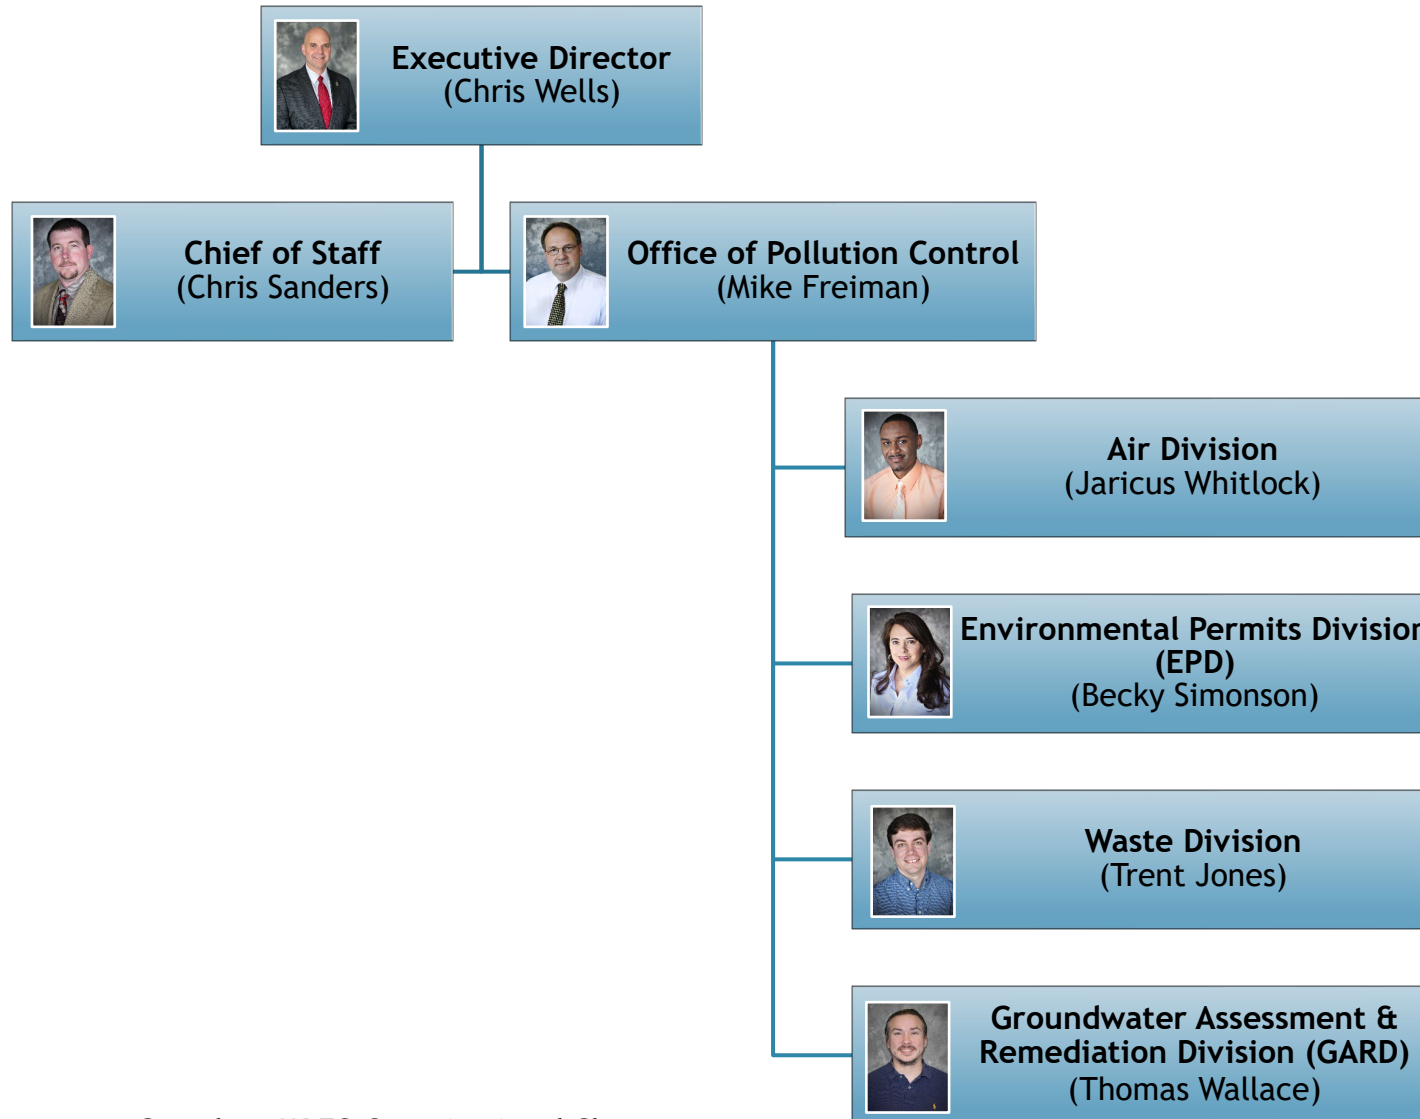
Executive Director
(Chris Wells)

Chief of Staff
(Chris Sanders)

Office of Pollution Control
(Mike Freiman)

Air Division
(Jaricus Whitlock)

Environmental Permits Divisio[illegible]
(EPD)
(Becky Simonson)

Waste Division
(Trent Jones)

Groundwater Assessment &
Remediation Division (GARD)
(Thomas Wallace)

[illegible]